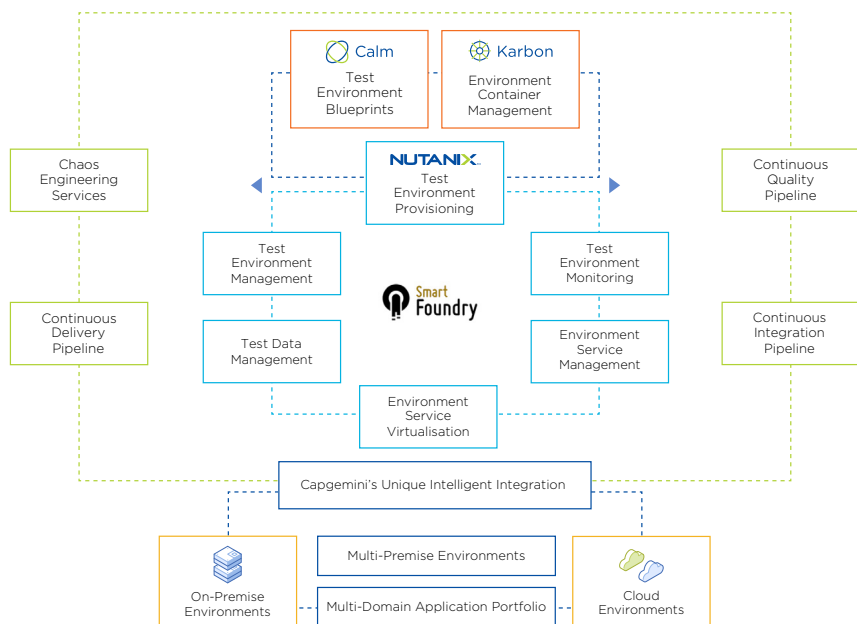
Calm

Test Environment Blueprints

Karbon

Environment Container Management

Chaos Engineering Services

NUTANIX

Test Environment Provisioning

Continuous Quality Pipeline

Test Environment Management

Smart Foundry

Test Environment Monitoring

Continuous Delivery Pipeline

Test Data Management

Environment Service Management

Continuous Integration Pipeline

Environment Service Virtualisation

Capgemini's Unique Intelligent Integration

Multi-Premise Environments

On-Premise Environments

Multi-Domain Application Portfolio

Cloud Environments